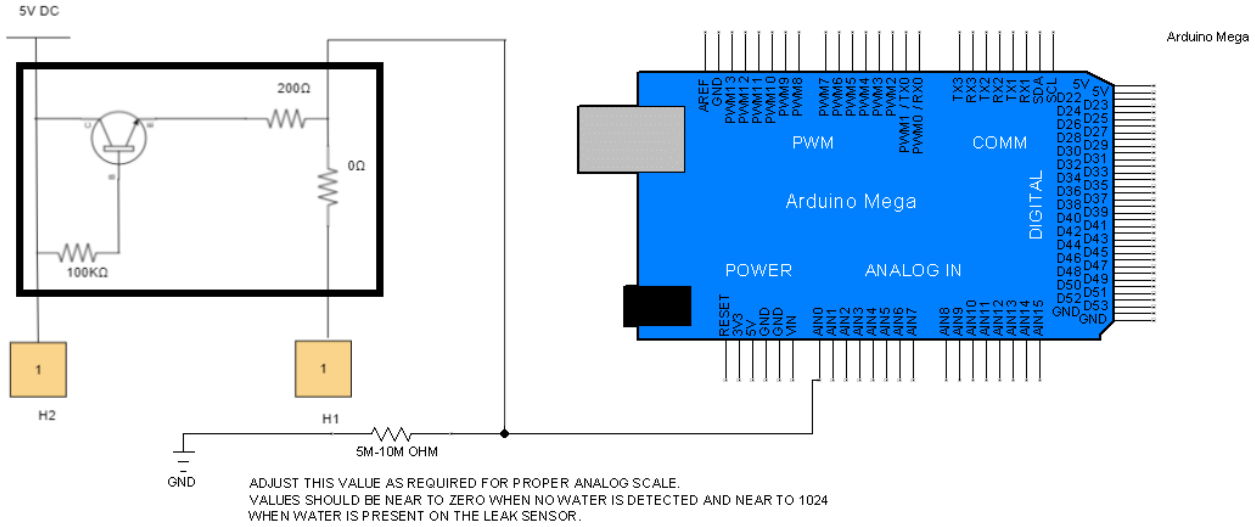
5V DC

200Ω

0Ω

100KΩ

1

H2

1

H1

5M-10M OHM

GND

Arduino Mega

AREF
GND
PWM13
PWM12
PWM11
PWM10
PWM9
PWM8

PWM7
PWM6
PWM5
PWM4
PWM3
PWM2
PWM1 / TX0
PWM0 / RX0

TX3
RX3
TX2
RX2
TX1
RX1
SDA
SCL

PWM

COMM

Arduino Mega

DIGITAL

5V 5V
D22 D23
D24 D25
D26 D27
D28 D29
D30 D31
D32 D33
D34 D35
D36 D37
D38 D39
D40 D41
D42 D43
D44 D45
D46 D47
D48 D49
D50 D51
D52 D53
GND GND

POWER

ANALOG IN

RESET
3V3
5V
GND
GND
VIN

AIN0
AIN1
AIN2
AIN3
AIN4
AIN5
AIN6
AIN7

AIN8
AIN9
AIN10
AIN11
AIN12
AIN13
AIN14
AIN15

ADJUST THIS VALUE AS REQUIRED FOR PROPER ANALOG SCALE.
VALUES SHOULD BE NEAR TO ZERO WHEN NO WATER IS DETECTED AND NEAR TO 1024 WHEN WATER IS PRESENT ON THE LEAK SENSOR.